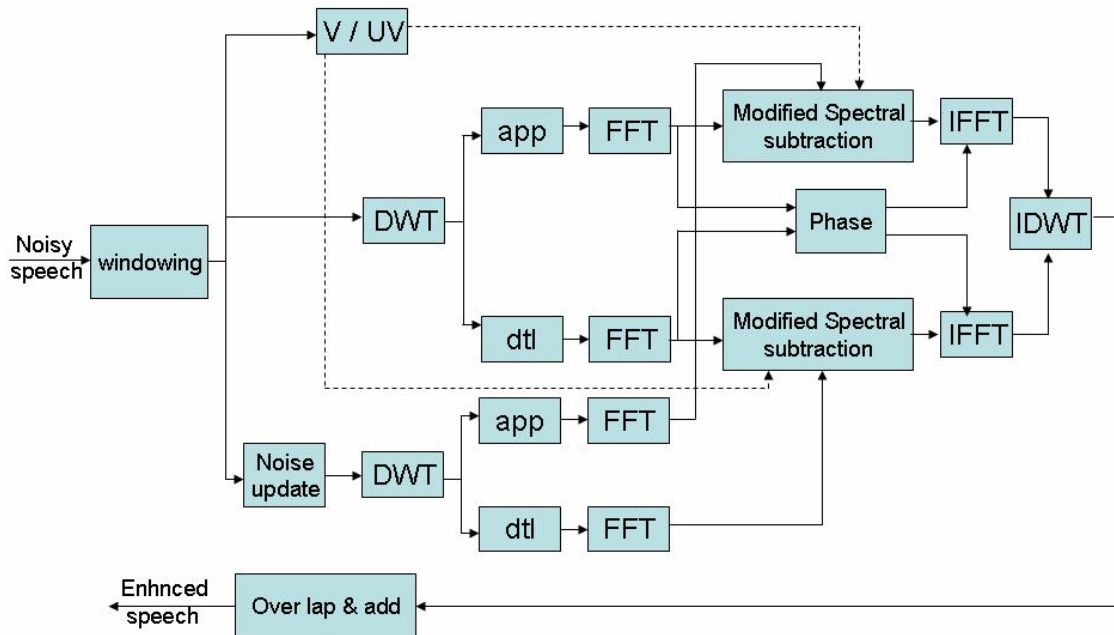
V / UV

Modified Spectral subtraction

IFFT

app

FFT

Noisy speech

windowing

DWT

Phase

IDWT

dtl

FFT

Modified Spectral subtraction

IFFT

app

FFT

Noise update

DWT

dtl

FFT

Enhnced speech

Over lap & add